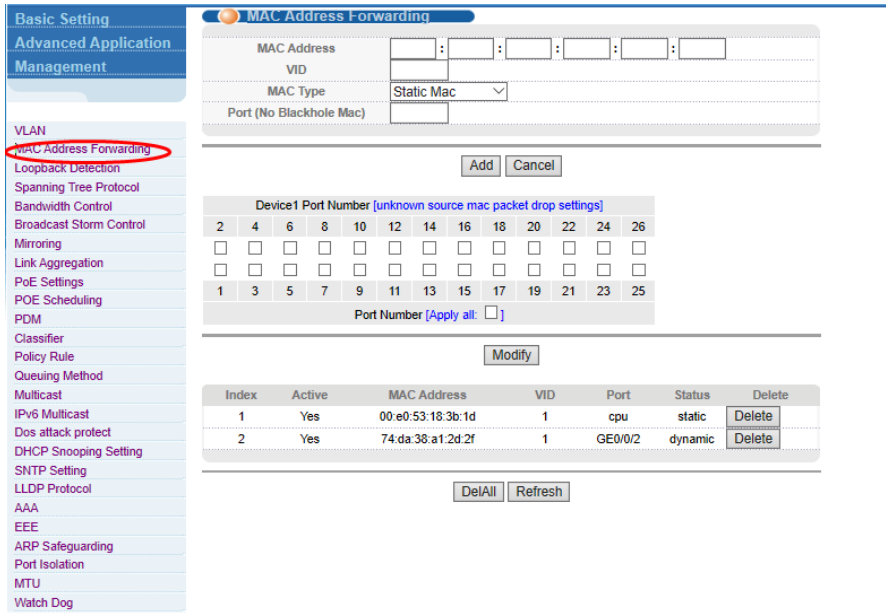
Basic Setting
Advanced Application
Management

VLAN
MAC Address Forwarding
Loopback Detection
Spanning Tree Protocol
Bandwidth Control
Broadcast Storm Control
Mirroring
Link Aggregation
PoE Settings
POE Scheduling
PDM
Classifier
Policy Rule
Queuing Method
Multicast
IPv6 Multicast
Dos attack protect
DHCP Snooping Setting
SNTP Setting
LLDP Protocol
AAA
EEE
ARP Safeguarding
Port Isolation
MTU
Watch Dog

MAC Address Forwarding

MAC Address : : : : :
VID
MAC Type Static Mac
Port (No Blackhole Mac)

Add Cancel

Device1 Port Number [unknown source mac packet drop settings]

| 2 | 4 | 6 | 8 | 10 | 12 | 14 | 16 | 18 | 20 | 22 | 24 | 26 |
|---|---|---|---|---|---|---|---|---|---|---|---|---|
| ☐ | ☐ | ☐ | ☐ | ☐ | ☐ | ☐ | ☐ | ☐ | ☐ | ☐ | ☐ | ☐ |
| ☐ | ☐ | ☐ | ☐ | ☐ | ☐ | ☐ | ☐ | ☐ | ☐ | ☐ | ☐ | ☐ |
| 1 | 3 | 5 | 7 | 9 | 11 | 13 | 15 | 17 | 19 | 21 | 23 | 25 |

Port Number [Apply all: ☐ ]

Modify

| Index | Active | MAC Address | VID | Port | Status | Delete |
|---|---|---|---|---|---|---|
| 1 | Yes | 00:e0:53:18:3b:1d | 1 | cpu | static | Delete |
| 2 | Yes | 74:da:38:a1:2d:2f | 1 | GE0/0/2 | dynamic | Delete |

DelAll Refresh